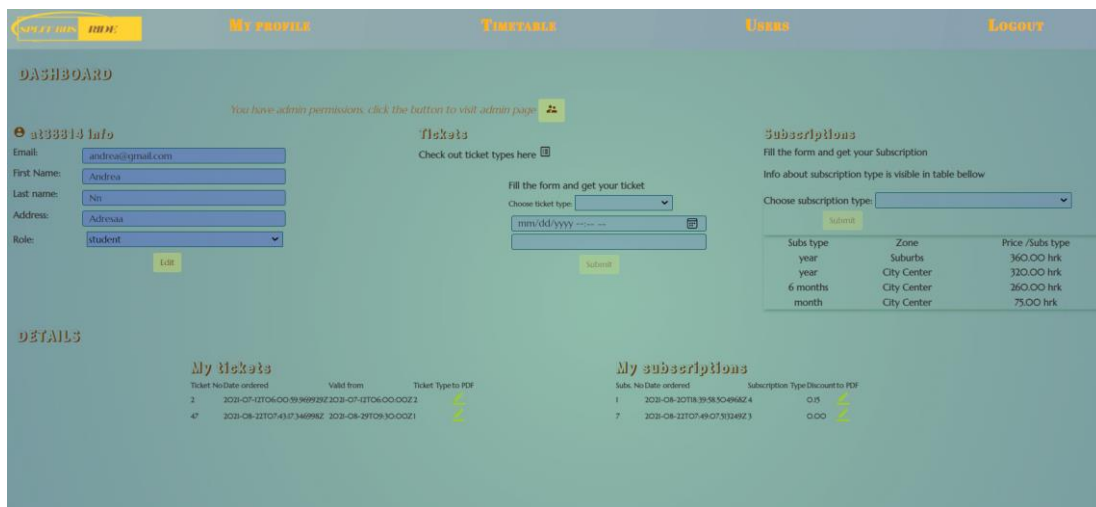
SPLIT BUS RIDE

MY PROFILE

TIMETABLE

USERS

LOGOUT

DASHBOARD

You have admin permissions, click the button to visit admin page

at38814 info

Email: andrea@gmail.com
First Name: Andrea
Last name: Nn
Address: Adresaa
Role: student

Edit

Tickets

Check out ticket types here

Fill the form and get your ticket

Choose ticket type:

mm/dd/yyyy --:-- --

Submit

Subscriptions

Fill the form and get your Subscription

Info about subscription type is visible in table bellow

Choose subscription type:

Submit

| Subs type | Zone | Price /Subs type |
|---|---|---|
| year | Suburbs | 360.00 hrk |
| year | City Center | 320.00 hrk |
| 6 months | City Center | 260.00 hrk |
| month | City Center | 75.00 hrk |

DETAILS

My tickets

| Ticket No | Date ordered | Valid from | Ticket Type | to PDF |
|---|---|---|---|---|
| 2 | 2021-07-12T06:00:59.969929Z | 2021-07-12T06:00:00Z | 2 | |
| 47 | 2021-08-22T07:43:07.346998Z | 2021-08-29T09:30:00Z | 1 | |

My subscriptions

| Subs. No | Date ordered | Subscription Type | Discount | to PDF |
|---|---|---|---|---|
| 1 | 2021-08-20T18:39:58.504968Z | 4 | 0.15 | |
| 7 | 2021-08-22T07:49:07.513249Z | 3 | 0.00 | |